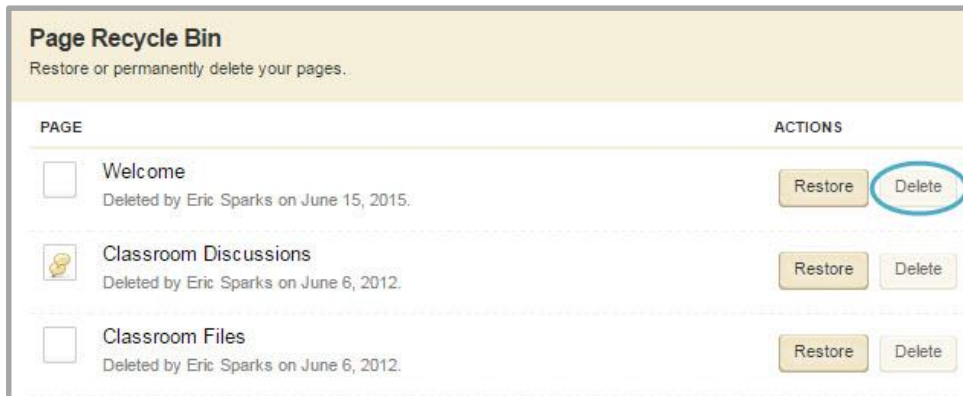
Page Recycle Bin
Restore or permanently delete your pages.

PAGE

ACTIONS

Welcome
Deleted by Eric Sparks on June 15, 2015.
Restore Delete

Classroom Discussions
Deleted by Eric Sparks on June 6, 2012.
Restore Delete

Classroom Files
Deleted by Eric Sparks on June 6, 2012.
Restore Delete